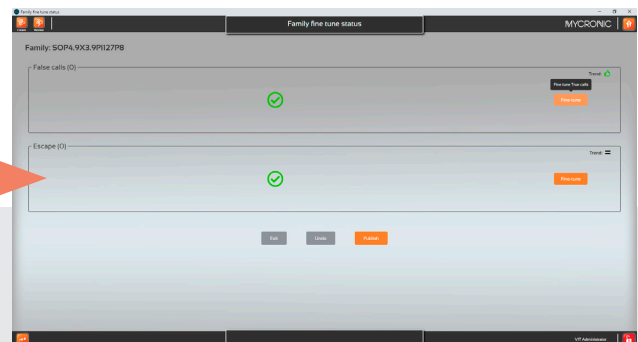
Family fine tune status

Create Rename

Family fine tune status

MYCRONIC

Family: SOP4.9X3.9P1127PB

False calls (0)

Trend

Fine tune True calls

Fine tune

Escape (0)

Trend =

Fine tune

Exit Undo Publish

VIT Administrator